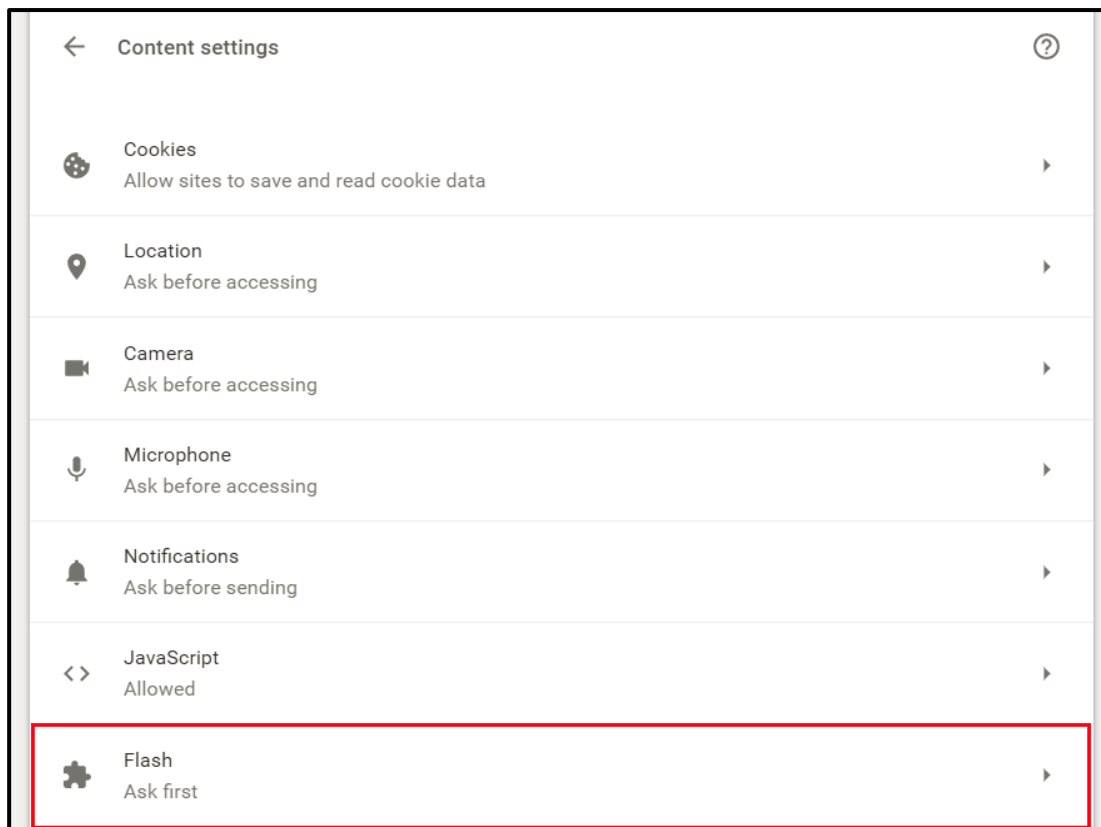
Content settings

Cookies
Allow sites to save and read cookie data

Location
Ask before accessing

Camera
Ask before accessing

Microphone
Ask before accessing

Notifications
Ask before sending

JavaScript
Allowed

Flash
Ask first